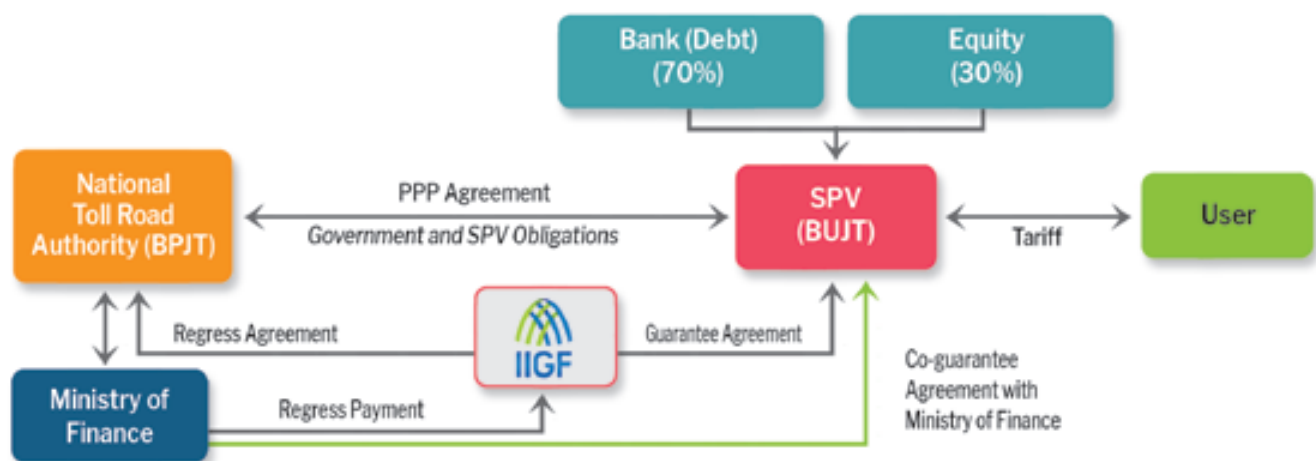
Bank (Debt) (70%)

Equity (30%)

National Toll Road Authority (BPJT)

PPP Agreement

Government and SPV Obligations

SPV (BUJT)

Tariff

User

Regress Agreement

IIGF

Guarantee Agreement

Ministry of Finance

Regress Payment

Co-guarantee Agreement with Ministry of Finance